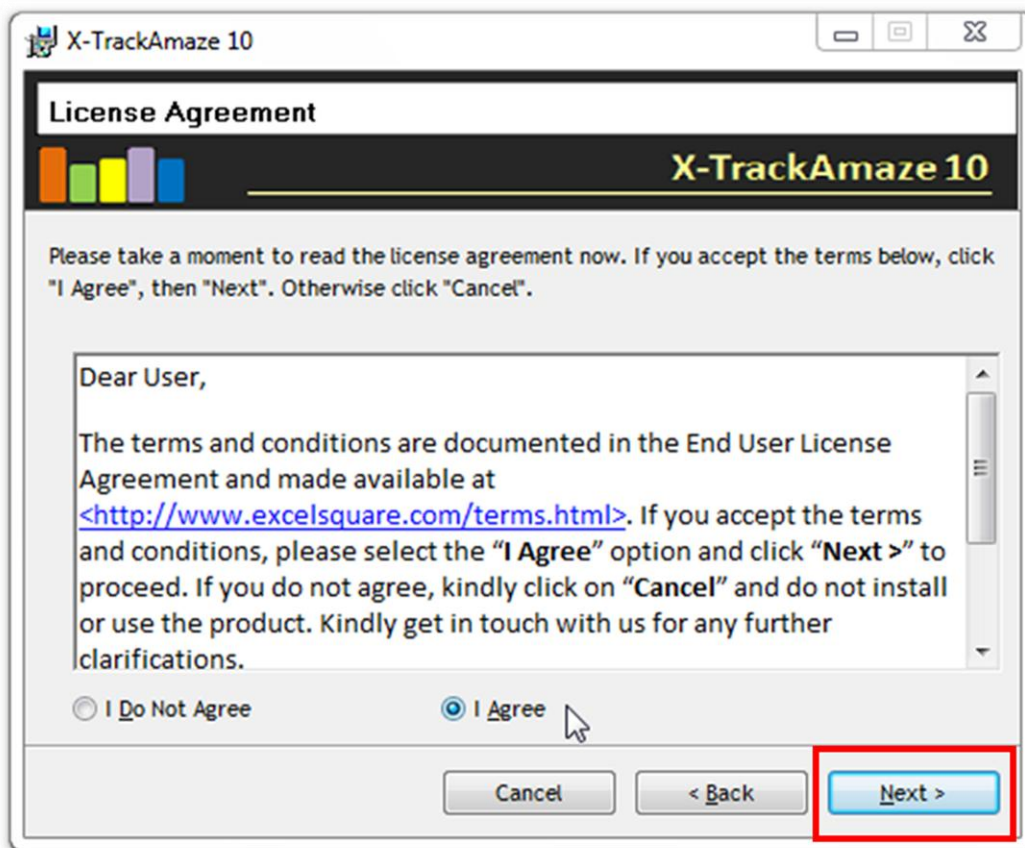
X-TrackAmaze 10

License Agreement

X-TrackAmaze 10

Please take a moment to read the license agreement now. If you accept the terms below, click "I Agree", then "Next". Otherwise click "Cancel".

Dear User,

The terms and conditions are documented in the End User License Agreement and made available at <http://www.excelsquare.com/terms.html>. If you accept the terms and conditions, please select the "**I Agree**" option and click "**Next >**" to proceed. If you do not agree, kindly click on "**Cancel**" and do not install or use the product. Kindly get in touch with us for any further clarifications.

I Do Not Agree

I Agree

Cancel

< Back

Next >